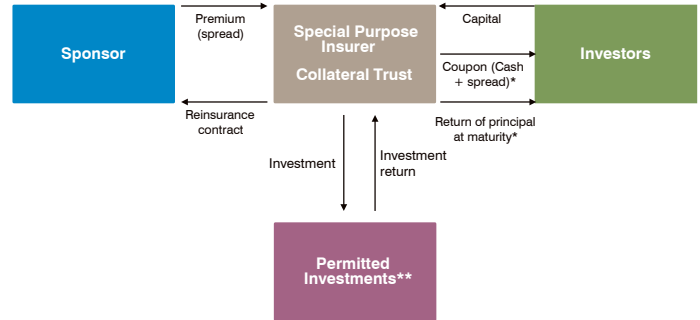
Sponsor

Premium (spread)

Reinsurance contract

Special Purpose Insurer

Collateral Trust

Capital

Coupon (Cash + spread)*

Return of principal at maturity*

Investors

Investment

Investment return

Permitted Investments**